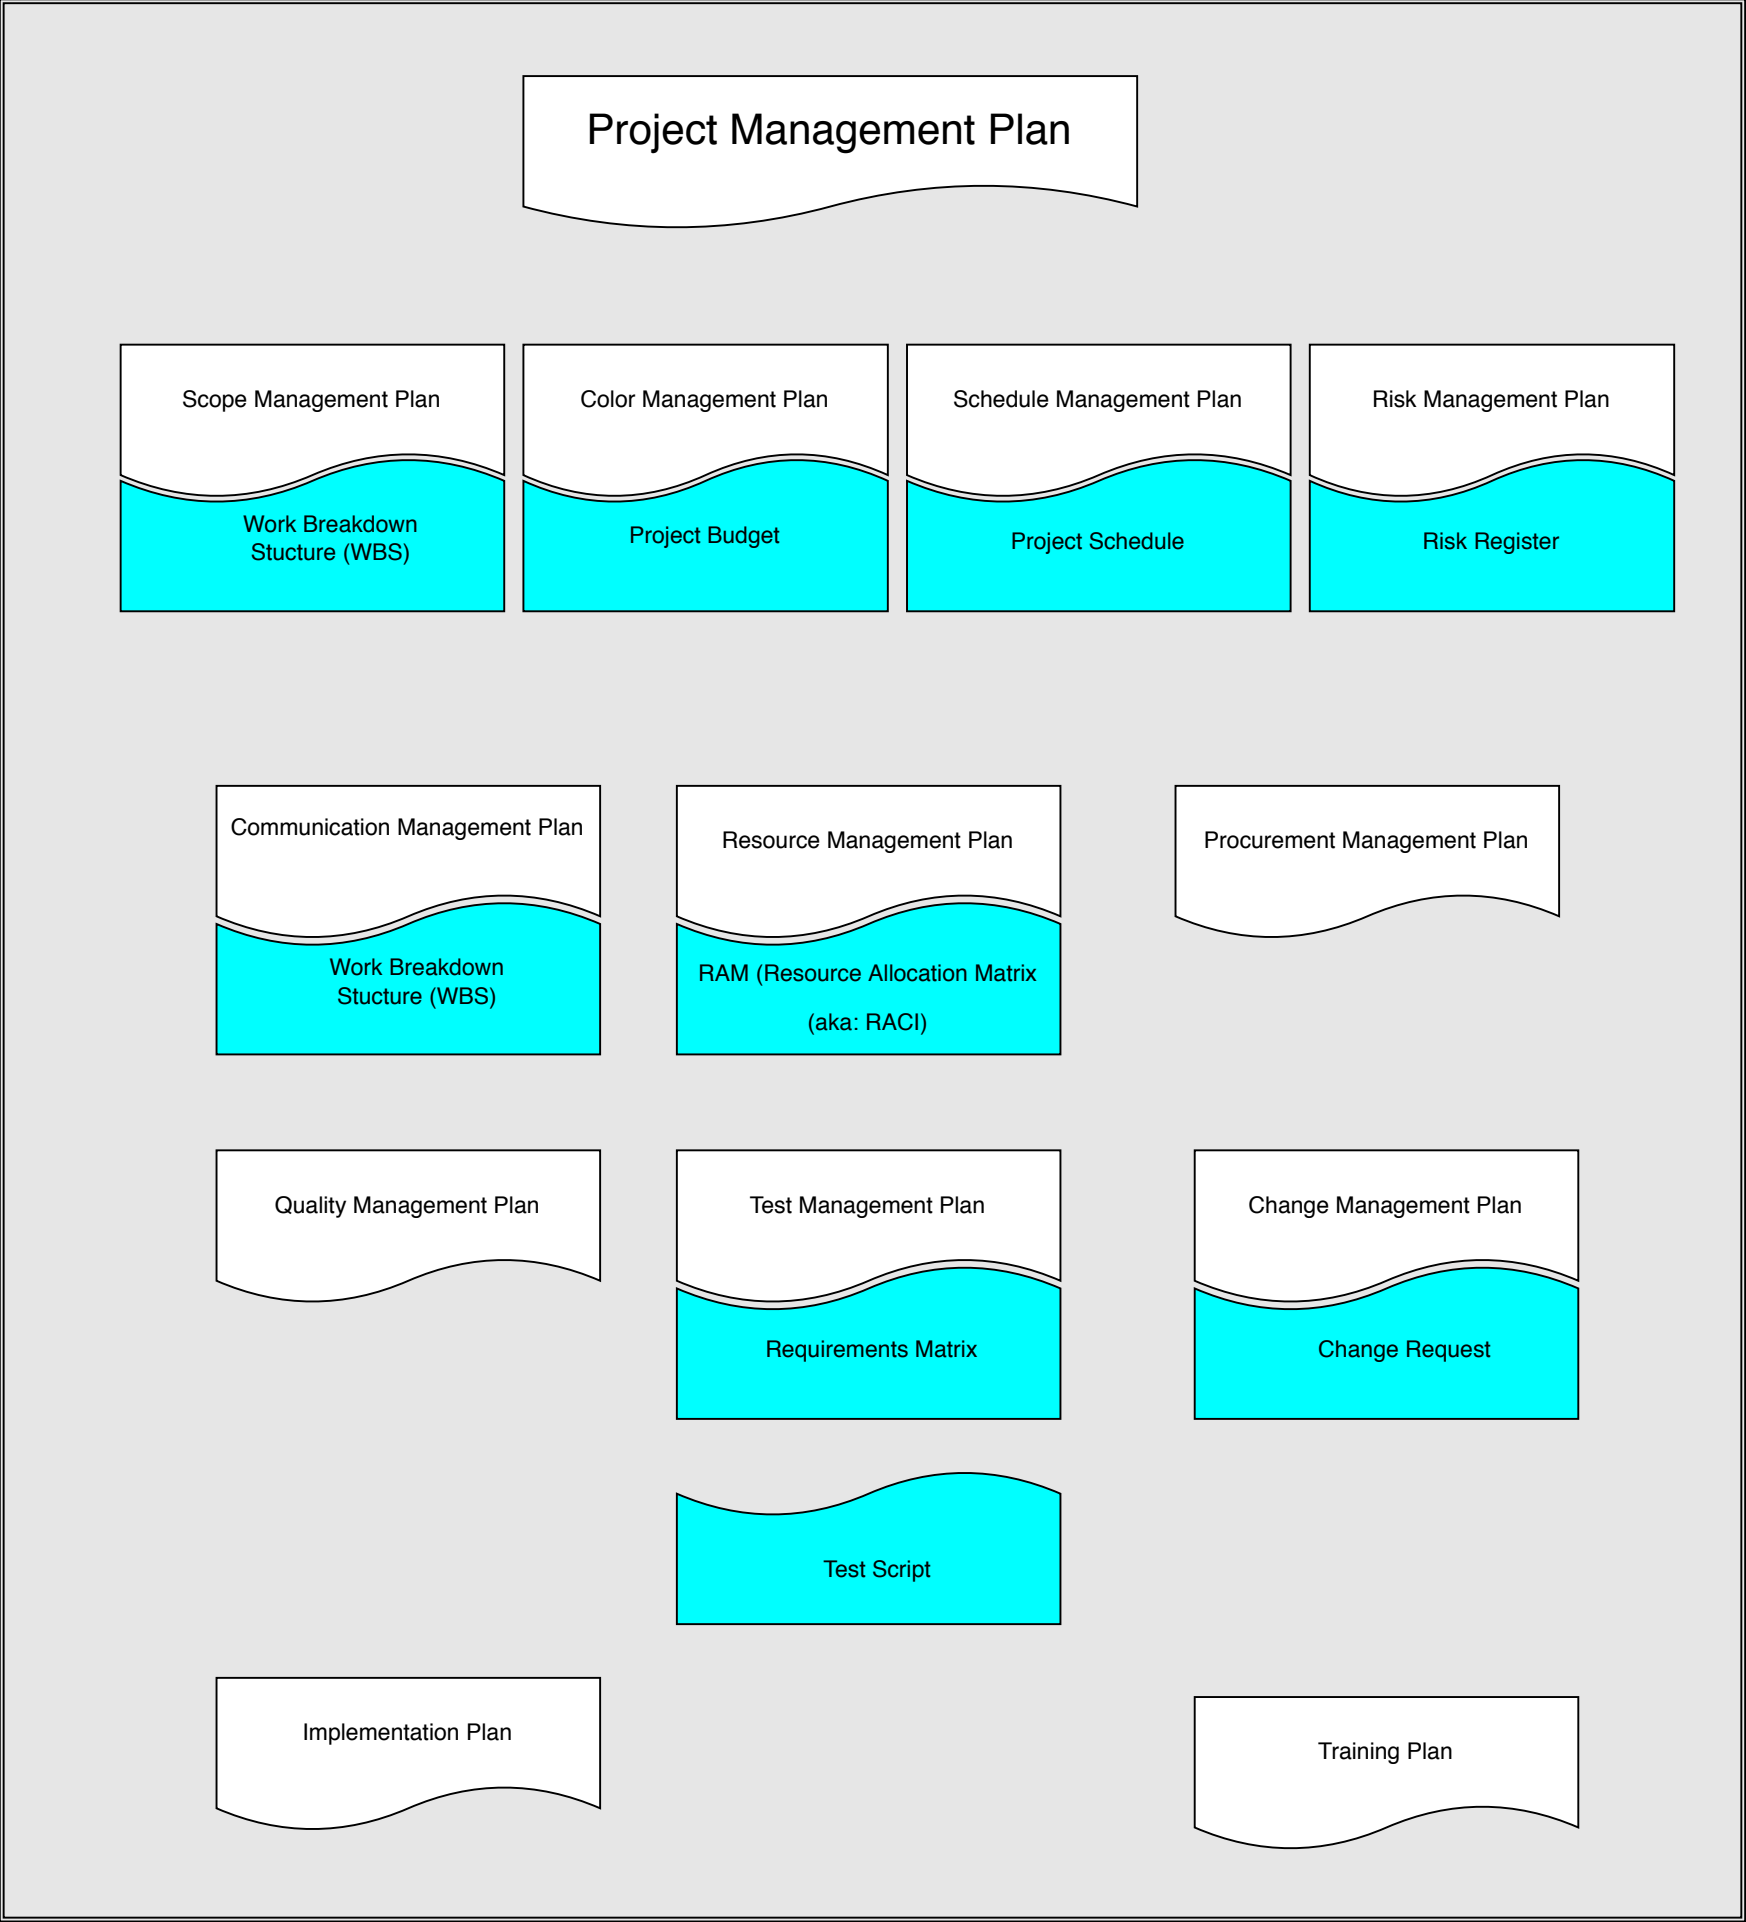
Project Management Plan

Scope Management Plan

Work Breakdown Stucture (WBS)

Color Management Plan

Project Budget

Schedule Management Plan

Project Schedule

Risk Management Plan

Risk Register

Communication Management Plan

Work Breakdown Stucture (WBS)

Resource Management Plan

RAM (Resource Allocation Matrix

(aka: RACI)

Procurement Management Plan

Quality Management Plan

Test Management Plan

Requirements Matrix

Change Management Plan

Change Request

Test Script

Implementation Plan

Training Plan